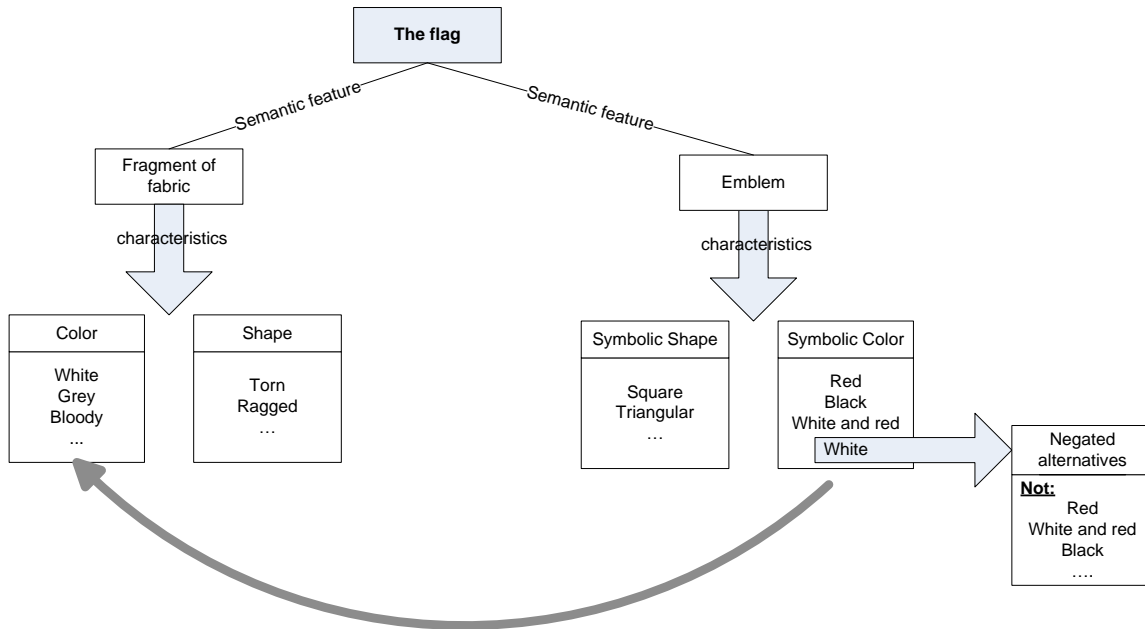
The flag

Semantic feature

Semantic feature

Fragment of fabric

characteristics

Color

White
Grey
Bloody
...

Shape

Torn
Ragged
…

Emblem

characteristics

Symbolic Shape

Square
Triangular
…

Symbolic Color

Red
Black
White and red
White

Negated alternatives

Not:
Red
White and red
Black
….